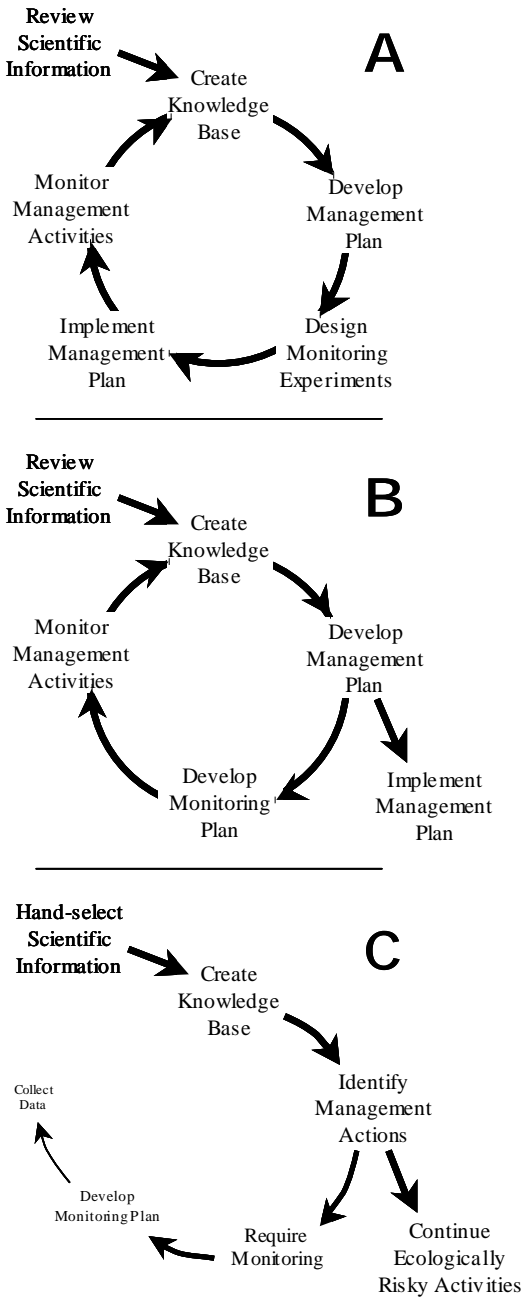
Review Scientific Information

A

Create Knowledge Base

Develop Management Plan

Design Monitoring Experiments

Implement Management Plan

Monitor Management Activities

Review Scientific Information

B

Create Knowledge Base

Develop Management Plan

Implement Management Plan

Develop Monitoring Plan

Monitor Management Activities

Hand-select Scientific Information

C

Create Knowledge Base

Identify Management Actions

Continue Ecologically Risky Activities

Require Monitoring

Develop Monitoring Plan

Collect Data